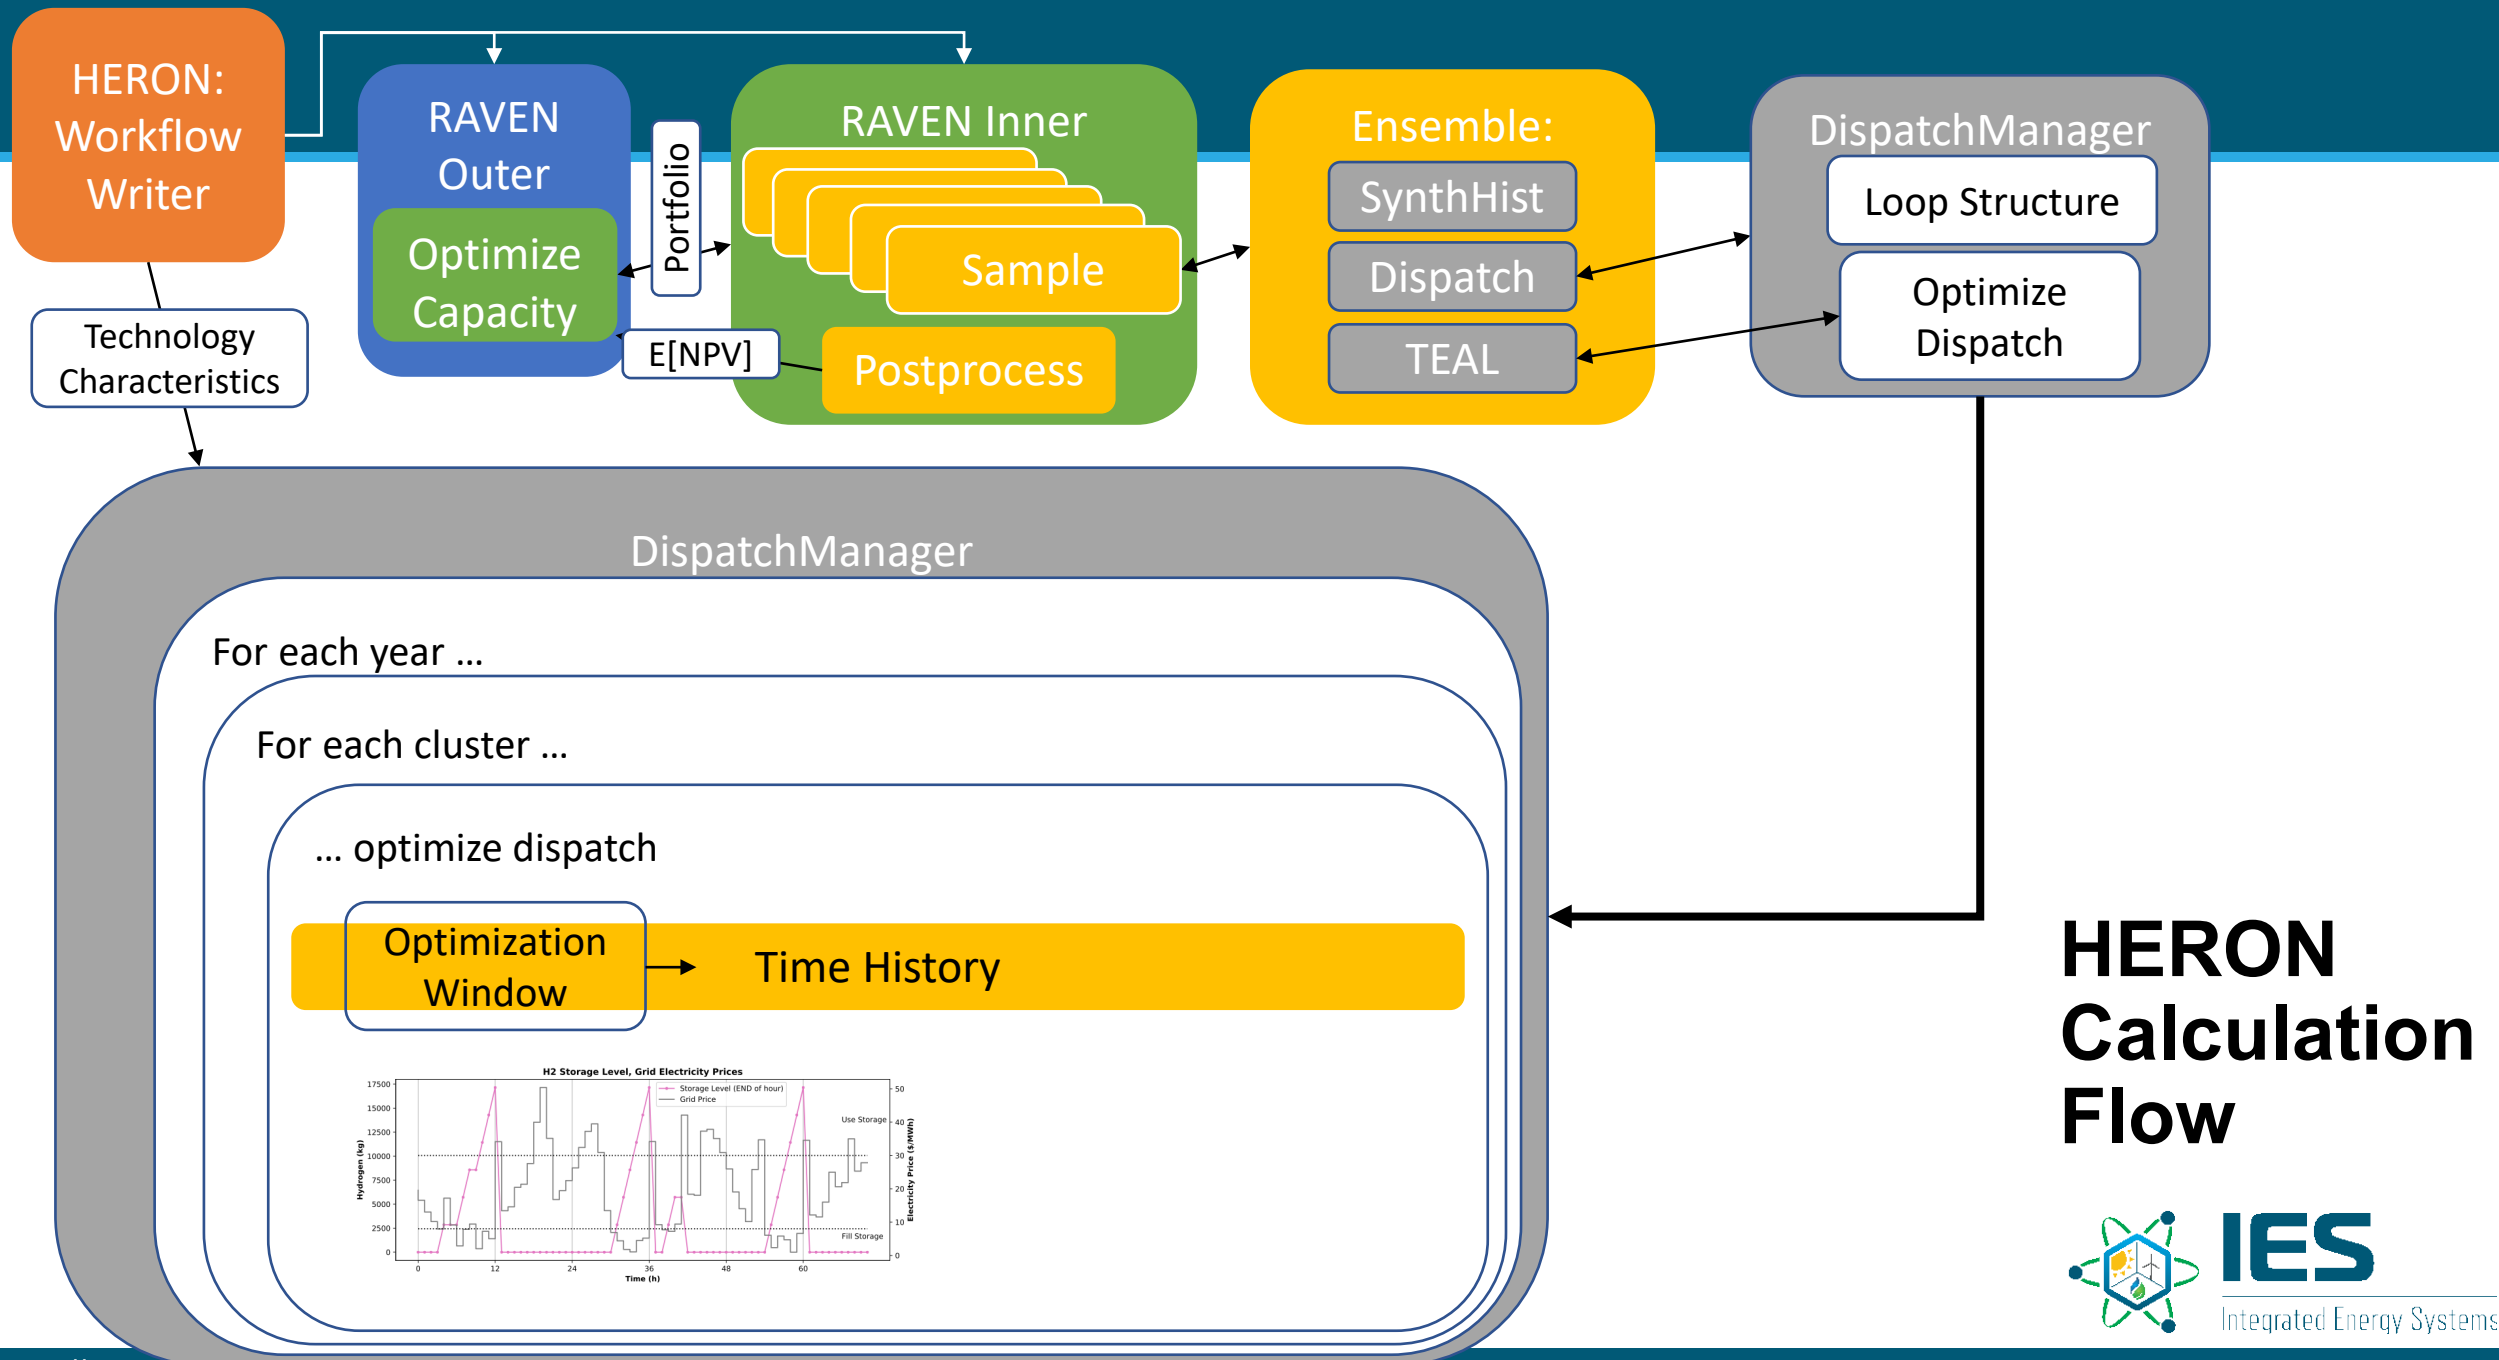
HERON: Workflow Writer

RAVEN Outer

Optimize Capacity

Portfolio

RAVEN Inner

Sample

Postprocess

E[NPV]

Ensemble:

SynthHist

Dispatch

TEAL

DispatchManager

Loop Structure

Optimize Dispatch

Technology Characteristics

DispatchManager

For each year …

For each cluster …

… optimize dispatch

Optimization Window

Time History

H2 Storage Level, Grid Electricity Prices

Storage Level (END of hour)
Grid Price

Use Storage
Fill Storage

Hydrogen (kg)
Electricity Price ($/MWh)

Time (h)

17500
15000
12500
10000
7500
5000
2500
0

0
12
24
36
48
60

50
40
30
20
10
0

HERON Calculation Flow

IES
Integrated Energy Systems